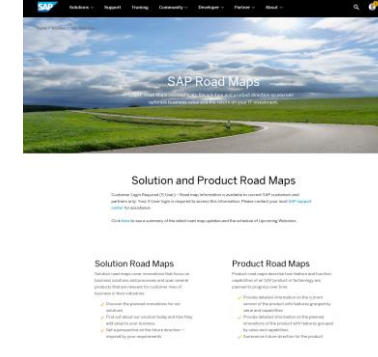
SAP Solutions Support Training Community Developer Partner About

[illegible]

SAP Road Maps

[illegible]

Solution and Product Road Maps

Customer Login Required (S-User) – Road map information is available to current SAP customers and partners only. Your S-User login is required to access this information. Please contact your local SAP Support center for assistance.

Click here to see a summary of the latest road map updates and the schedule of Upcoming Webinars.

Solution Road Maps

Solution road maps cover innovations that focus on business solutions and processes and span several products that can transform the customer lines of business or their industries.

Discover the planned innovations for our solutions

Find out about our solution today and how they will adapt to your business

Get a perspective on the future direction – inspired by your requirements

Product Road Maps

Product road maps describe how feature and function capabilities of an SAP product or technology are planned to progress over time.

Provide detailed information on the current version of the product with features grouped by value and capabilities

Provide detailed information on the planned innovations of the product with features grouped by value and capabilities

Summarize future direction for the product